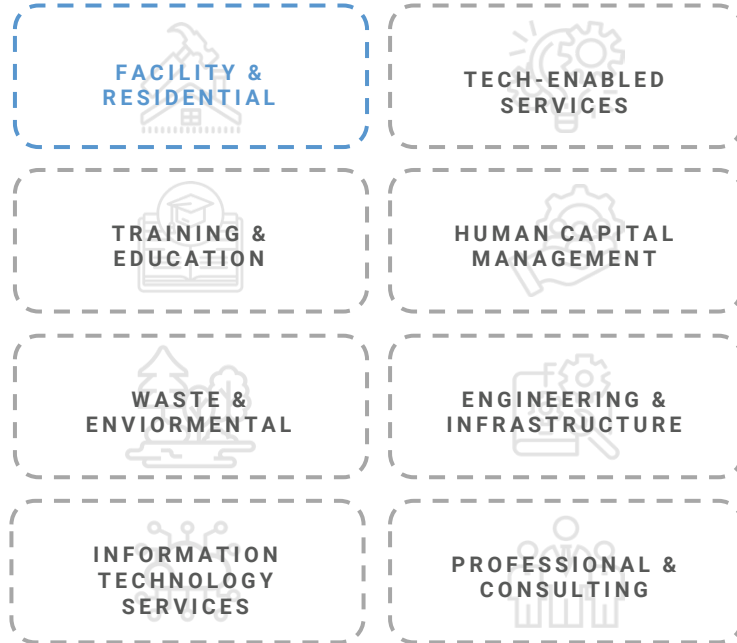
FACILITY & RESIDENTIAL

TECH-ENABLED SERVICES

TRAINING & EDUCATION

HUMAN CAPITAL MANAGEMENT

WASTE & ENVIORMENTAL

ENGINEERING & INFRASTRUCTURE

INFORMATION TECHNOLOGY SERVICES

PROFESSIONAL & CONSULTING